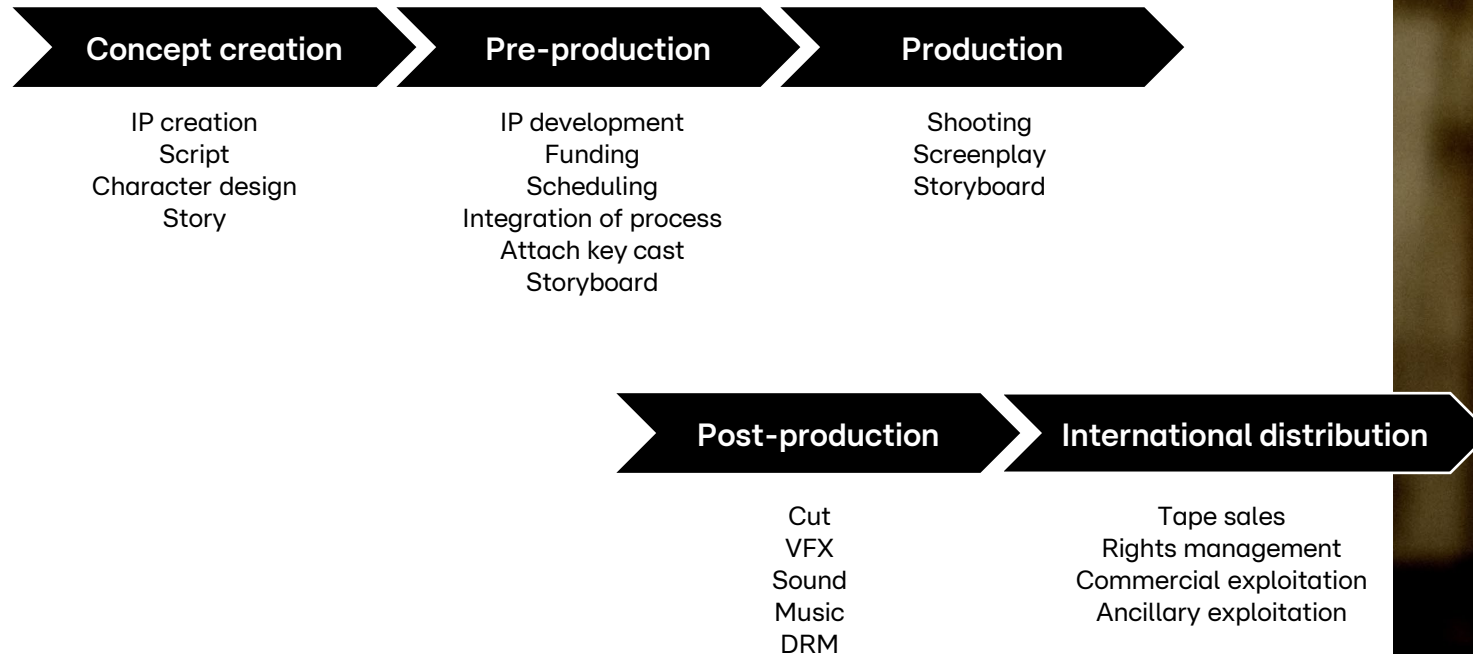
Concept creation

IP creation
Script
Character design
Story

Pre-production

IP development
Funding
Scheduling
Integration of process
Attach key cast
Storyboard

Production

Shooting
Screenplay
Storyboard

Post-production

Cut
VFX
Sound
Music
DRM

International distribution

Tape sales
Rights management
Commercial exploitation
Ancillary exploitation